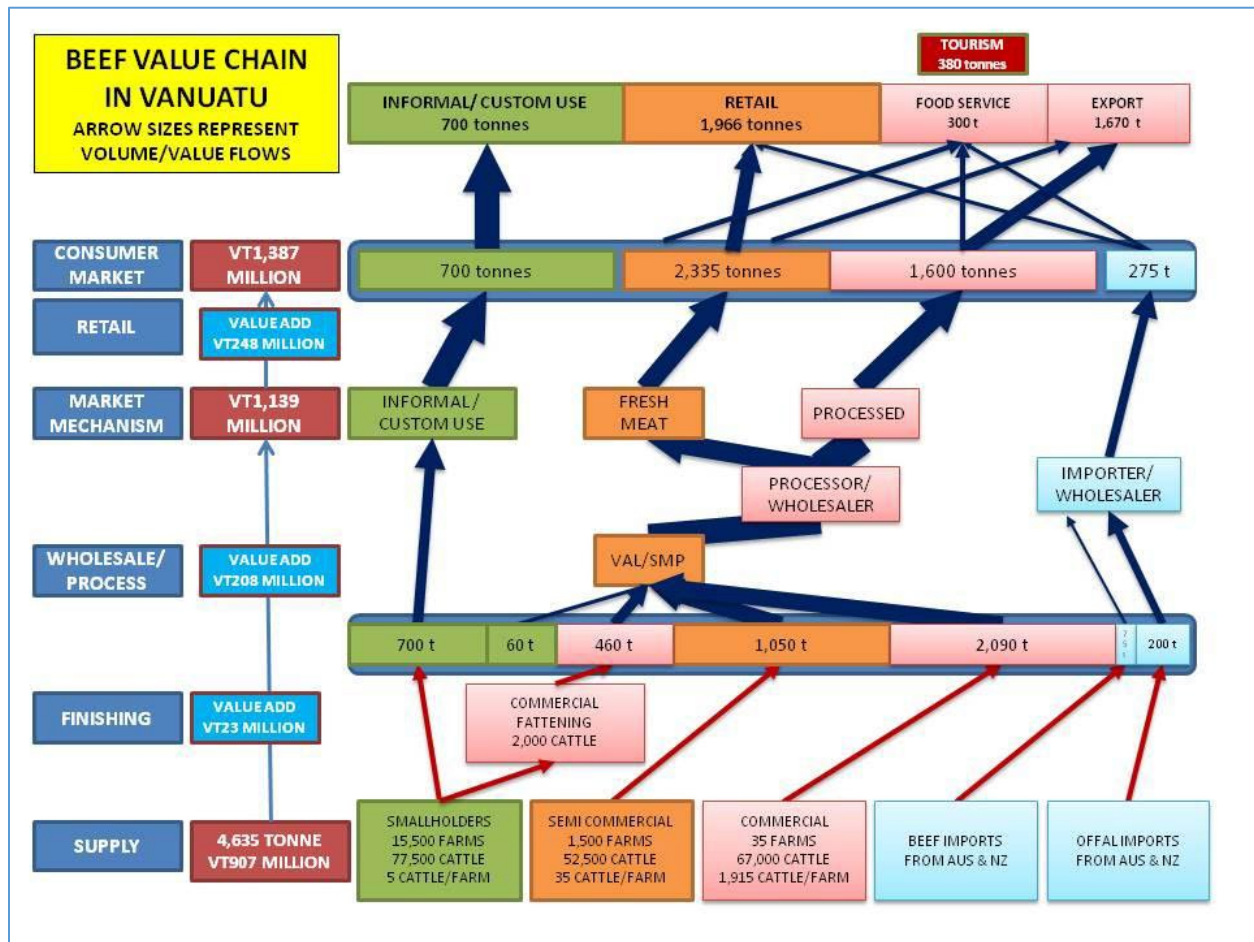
BEEF VALUE CHAIN IN VANUATU
ARROW SIZES REPRESENT VOLUME/VALUE FLOWS

TOURISM
380 tonnes

INFORMAL/ CUSTOM USE
700 tonnes

RETAIL
1,966 tonnes

FOOD SERVICE
300 t

EXPORT
1,670 t

CONSUMER MARKET
VT1,387 MILLION

700 tonnes
2,335 tonnes
1,600 tonnes
275 t

RETAIL
VALUE ADD VT248 MILLION

MARKET MECHANISM
VT1,139 MILLION

INFORMAL/ CUSTOM USE
FRESH MEAT
PROCESSED
PROCESSOR/ WHOLESALER
IMPORTER/ WHOLESALER

WHOLESALE/ PROCESS
VALUE ADD VT208 MILLION

VAL/SMP

700 t
60 t
460 t
1,050 t
2,090 t
75 t
200 t

FINISHING
VALUE ADD VT23 MILLION

COMMERCIAL FATTENING
2,000 CATTLE

SUPPLY
4,635 TONNE VT907 MILLION

SMALLHOLDERS
15,500 FARMS
77,500 CATTLE
5 CATTLE/FARM

SEMI COMMERCIAL
1,500 FARMS
52,500 CATTLE
35 CATTLE/FARM

COMMERCIAL
35 FARMS
67,000 CATTLE
1,915 CATTLE/FARM

BEEF IMPORTS FROM AUS & NZ

OFFAL IMPORTS FROM AUS & NZ